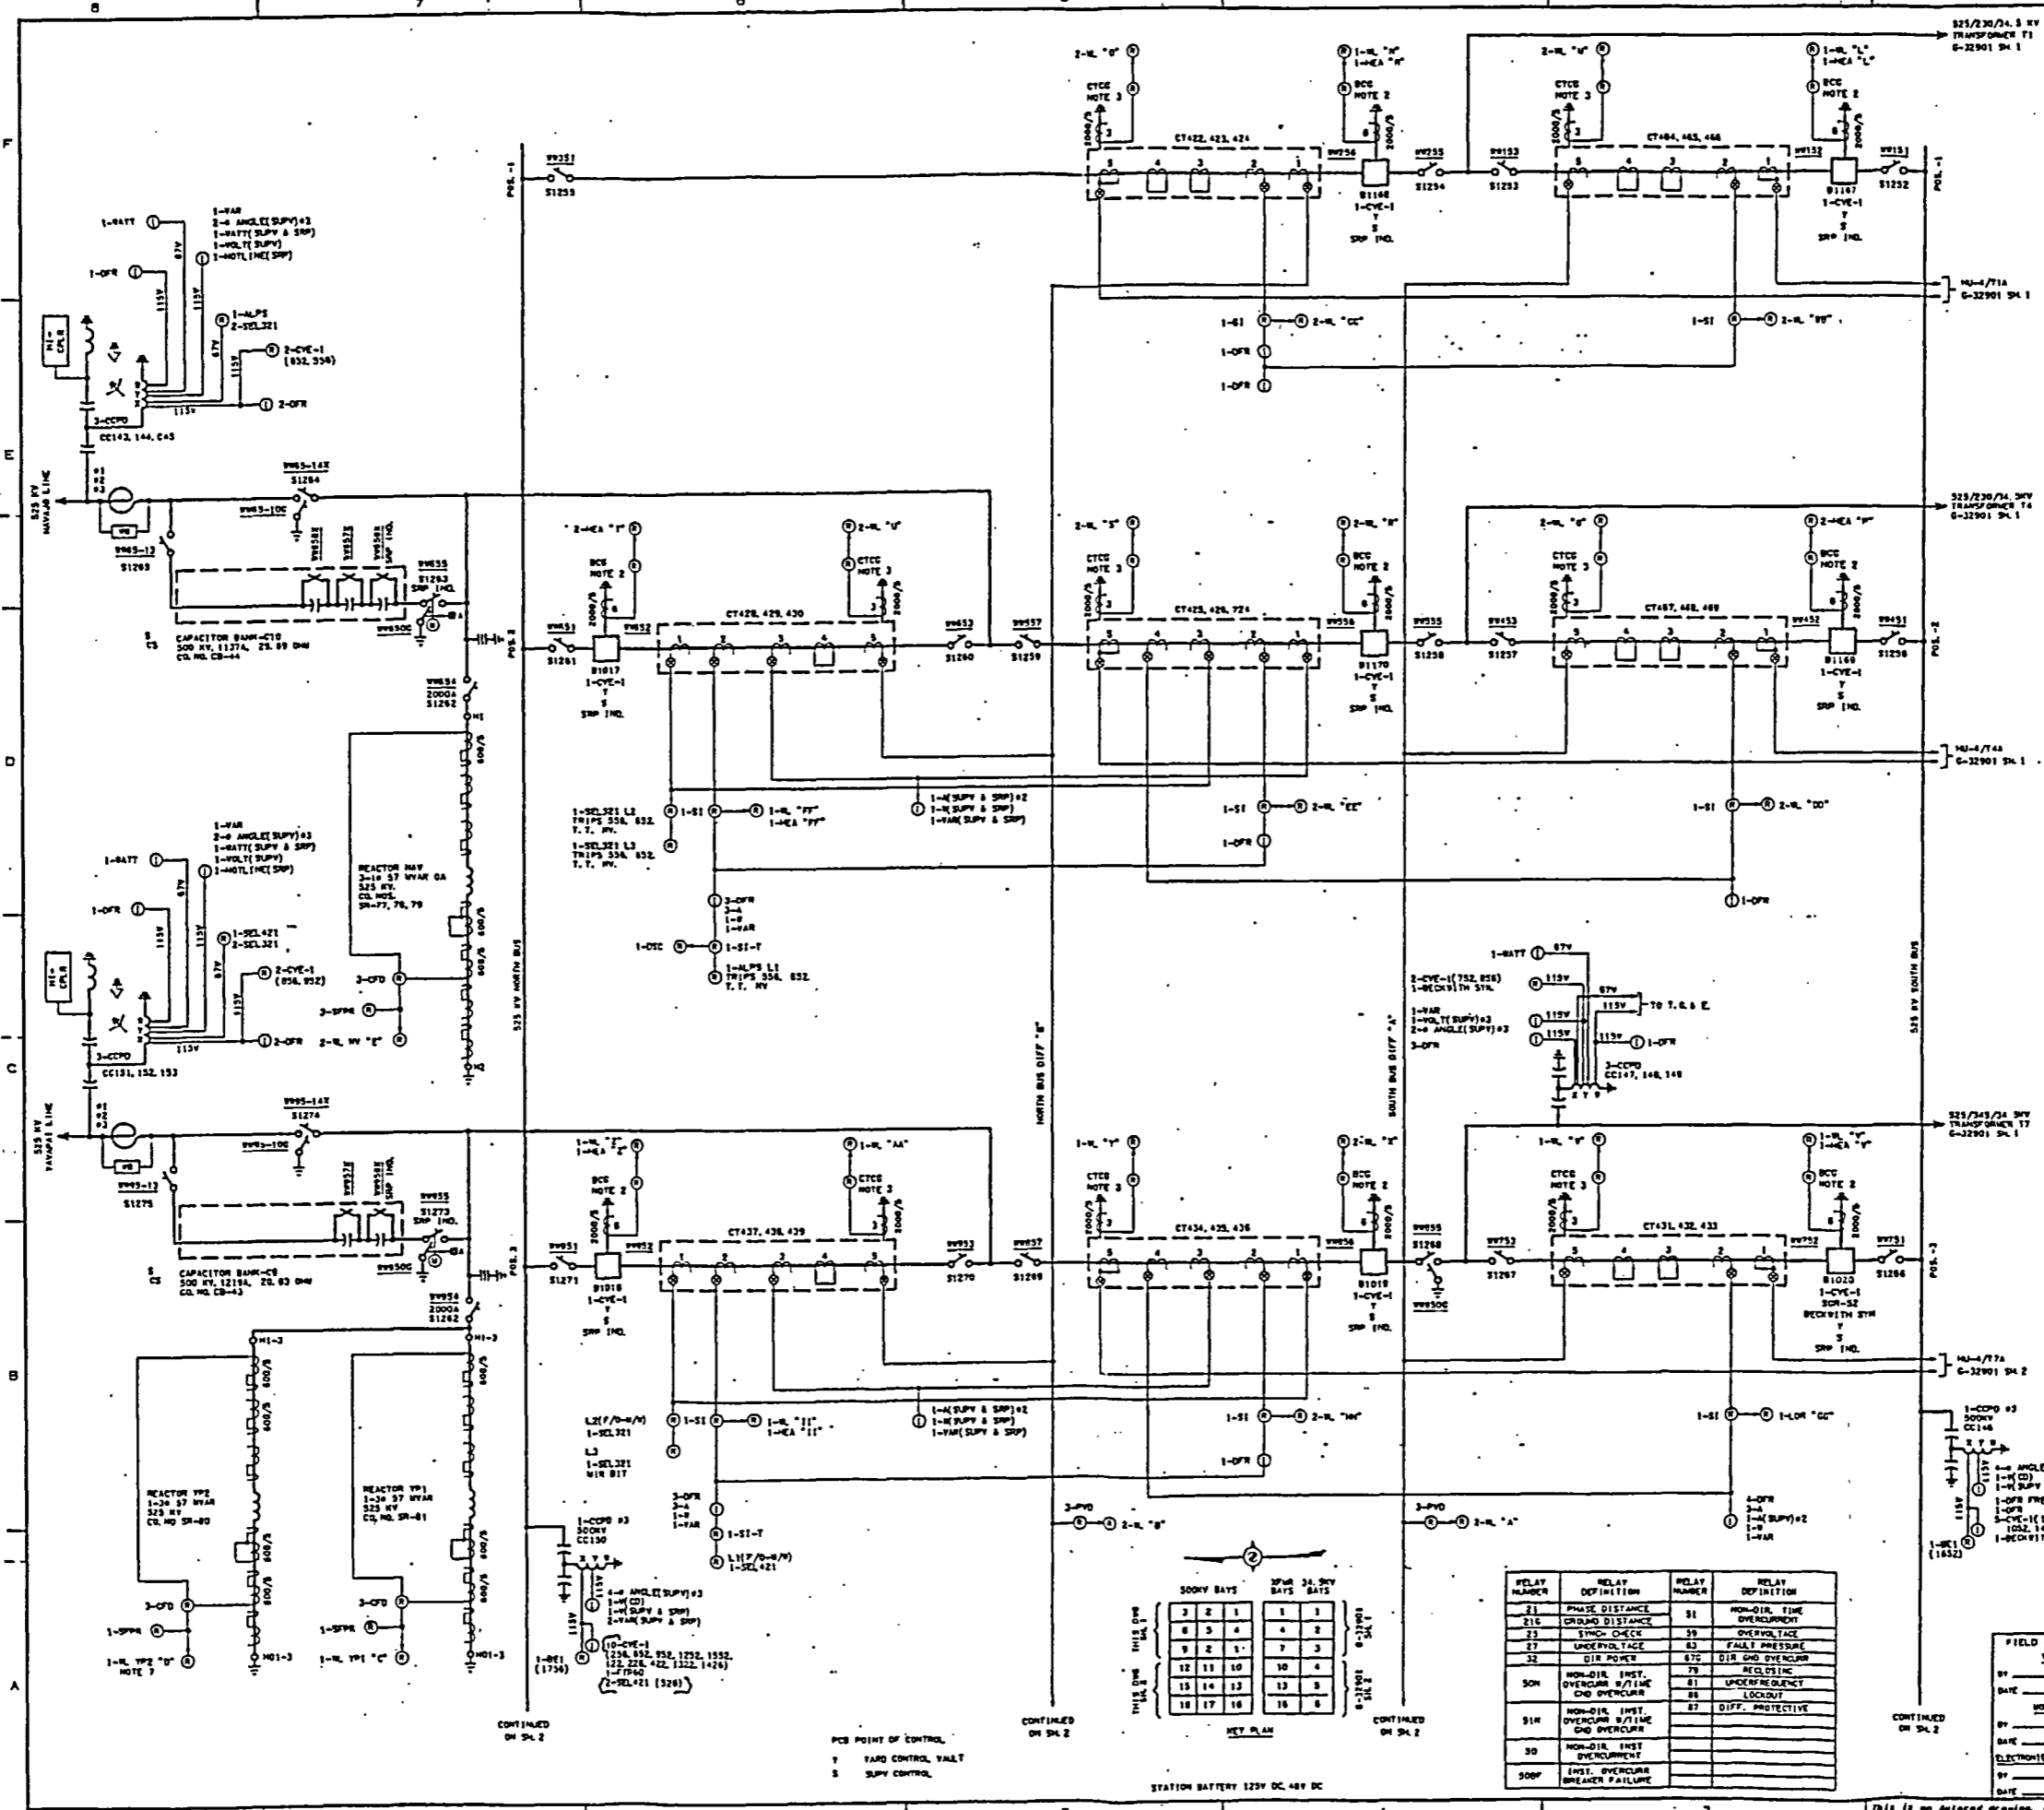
8 7 6

F E D C B A

525/230/34.5 KV TRANSFORMER T1 G-32901 SH 1

2-HL "O"
1-HL "N"
1-HEA "N"
2-HL "M"
1-HL "L"
1-HEA "L"

CTCC NOTE 3
BCC NOTE 2
CTCC NOTE 3
BCC NOTE 2

CT422, 423, 424
CT464, 465, 466

99351
S1255
POS.-1
99256
99255
S1254
99153
S1253
99152
99151
S1252
POS.-1

B1166
1-CYE-1
Y
S
SRP IND.

B1167
1-CYE-1
Y
S
SRP IND.

1-WATT
1-VAR
2-φ ANGLE(SUPV)#3
1-WATT(SUPV & SRP)
1-VOLT(SUPV)
1-MOTLINE(SRP)
1-OFR
1-ALPS
2-SEL321
2-CYE-1
(852, 550)
2-OFR
3-CCPD
CC143, 144, C45
H1-CPLR

MU-4/T1A
G-32901 SH 1

1-SI
2-HL "CC"
1-OFR
1-OFR
1-SI
2-HL "BB"

525 KV NAVAJO LINE
995-14X
S1264
995-10C
995-12
S1263
99658
99652
99658
SRP IND.
99655
S1263
SRP IND.
99650C

CAPACITOR BANK-C10
500 KV, 1137A, 25.89 OHM
CO. NO. CB-44

525/230/34.5KV TRANSFORMER T4 G-32901 SH 1

2-HEA "T"
2-HL "U"
2-HL "S"
2-HL "R"
2-HL "Q"
2-HEA "P"

BCC NOTE 2
CTCC NOTE 3
CTCC NOTE 3
BCC NOTE 2
CTCC NOTE 3
BCC NOTE 2

CT428, 429, 430
CT425, 426, 724
CT467, 468, 469

99451
S1261
99452
99653
S1260
99557
S1259
99556
99555
S1258
99453
S1257
99452
99451
S1256
POS.-2
POS.-2

B1017
1-CYE-1
Y
S
SRP IND.

B1170
1-CYE-1
Y
S
SRP IND.

B1169
1-CYE-1
Y
S
SRP IND.

99654
2000A
S1262
H1

MU-4/T4A
G-32901 SH 1

1-SEL321 L2
TRIPS 558, 852
T.T. MV.
1-SEL321 L3
TRIPS 558, 852
T.T. MV.
1-SI
1-HL "FF"
1-HEA "FF"
1-W(SUPV & SRP)#2
1-W(SUPV & SRP)
1-VAR(SUPV & SRP)
1-SI
2-HL "EE"
1-OFR
1-SI
2-HL "DD"
1-OFR

3-OFR
2-A
1-V
1-VAR
1-OSC
1-SI-T
1-ALPS L1
TRIPS 558, 852
T.T. MV

1-WATT
1-VAR
2-φ ANGLE(SUPV)#3
1-WATT(SUPV & SRP)
1-VOLT(SUPV)
1-MOTLINE(SRP)
1-OFR
1-SEL421
2-SEL321
2-CYE-1
(858, 852)
3-CFD
3-SFPR
2-OFR
2-HL MV "E"
3-CCPD
CC131, 152, 153
H1-CPLR

REACTOR NAV
3-1φ 57 MVAR OA
525 KV.
CO. NOS.
SR-77, 78, 79

600/5
H2

525 KV NORTH BUS
NORTH BUS DIFF "B"
SOUTH BUS DIFF "A"
525 KV SOUTH BUS

1-WATT
67V
115V
67V
115V
TO T.O.& E.
115V
115V
1-OFR
2-CYE-1(752, 858)
1-BECKWITH SYN.
1-VAR
1-VOLT(SUPV)#3
2-φ ANGLE(SUPV)#3
3-OFR
3-CCPD
CC147, 148, 149

525/345/34.5KV TRANSFORMER T7 G-32901 SH 1

525 KV YAVAPAI LINE
995-14X
S1274
995-10C
995-12
S1275
99952X
99958X
SRP IND.
99955
S1273
SRP IND.
99950C

CAPACITOR BANK-C8
500 KV, 1219A, 20.83 OHM
CO. NO. CB-43

1-HL "Z"
1-HEA "Z"
1-HL "AA"
1-HL "Y"
2-HL "X"
1-HL "W"
1-HL "V"
1-HEA "V"

BCC NOTE 2
CTCC NOTE 3
CTCC NOTE 3
BCC NOTE 2
CTCC NOTE 3
BCC NOTE 2

CT437, 438, 439
CT434, 435, 436
CT431, 432, 433

99951
S1271
99952
99953
S1270
99857
S1269
99856
99859
S1268
99850C
99752
S1267
99752
99751
S1266
POS.-3
POS.-3

B1018
1-CYE-1
Y
S
SRP IND.

B1019
1-CYE-1
Y
S
SRP IND.

B1020
1-CYE-1
SCR-52
BECKWITH SYN
Y
S
SRP IND.

99954
2000A
S1262

MU-4/T7A
G-32901 SH 2

H1-3
600/5
REACTOR YP2
1-3φ 57 MVAR
525 KV
CO. NO. SR-80
REACTOR YP1
1-3φ 57 MVAR
525 KV
CO. NO. SR-81
3-CFD
1-SFPR
1-HL YP2 "D"
NOTE 7
3-CFD
1-SFPR
1-HL YP1 "C"
H01-3
H01-3

L2(F/0-M/M)
1-SEL321
L3
1-SEL321
MIR BIT
1-SI
1-HL "II"
1-HEA "II"
1-W(SUPV & SRP)#2
1-W(SUPV & SRP)
1-VAR(SUPV & SRP)
1-SI
2-HL "HH"
1-OFR
1-SI
1-LOR "GG"

3-OFR
2-A
1-V
1-VAR
1-SI-T
L1(F/0-M/M)
1-SEL421

3-PVD
2-HL "B"
3-PVD
2-HL "A"
4-OFR
2-A
1-W(SUPV)#2
1-V
1-VAR

1-CCPD #3
500KV
CC150
4-φ ANGLE(SUPV)#3
1-W(CD)
1-W(SUPV & SRP)
2-VAR(SUPV & SRP)
1-BE1
(1756)
10-CYE-1
(256, 652, 952, 1252, 1552, 322, 226, 422, 1322, 1426)
1-FTP60
2-SEL421 (526)

1-CCPD #3
500KV
CC146
4-φ ANGLE
1-W(CD)
1-W(SUPV
1-OFR FRE
1-OFR
5-CYE-1(
(652, 1
1-BECKWIT
1-BE1
(1652)

CONTINUED ON SH. 2
CONTINUED ON SH. 2
CONTINUED ON SH. 2
CONTINUED ON SH. 2

PCB POINT OF CONTROL
Y YARD CONTROL VAULT
S SUPV CONTROL

| 500KV BAYS | | | XFMR BAYS | 34.5KV BAYS |
|---|---|---|---|---|
| 3 | 2 | 1 | 1 | 1 |
| 6 | 5 | 4 | 4 | 2 |
| 9 | 2 | 1 | 7 | 3 |
| 12 | 11 | 10 | 10 | 4 |
| 15 | 14 | 13 | 13 | 5 |
| 18 | 17 | 16 | 16 | 6 |

THIS DWG SH. 1
THIS DWG SH. 2
G-32901 SH. 1
KEY PLAN

STATION BATTERY 125V DC, 48V DC

| RELAY NUMBER | RELAY DEFINITION | RELAY NUMBER | RELAY DEFINITION |
|---|---|---|---|
| 21 | PHASE DISTANCE | 51 | NON-DIR. TIME OVERCURRENT |
| 21G | GROUND DISTANCE | | |
| 25 | SYNCH CHECK | 59 | OVERVOLTAGE |
| 27 | UNDERVOLTAGE | 63 | FAULT PRESSURE |
| 32 | DIR POWER | 67G | DIR GND OVERCURR |
| 50N | NON-DIR. INST. OVERCURR W/TIME GND OVERCURR | 79 | RECLOSING |
| | | 81 | UNDERFREQUENCY |
| | | 86 | LOCKOUT |
| 51N | NON-DIR. INST. OVERCURR W/TIME GND OVERCURR | 87 | DIFF. PROTECTIVE |
| 50 | NON-DIR. INST OVERCURR | | |
| 50BF | INST. OVERCURR BREAKER FAILURE | | |

FIELD
BY
DATE
BY
DATE
ELECTRONIC
BY
DATE

This is an updated drawing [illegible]